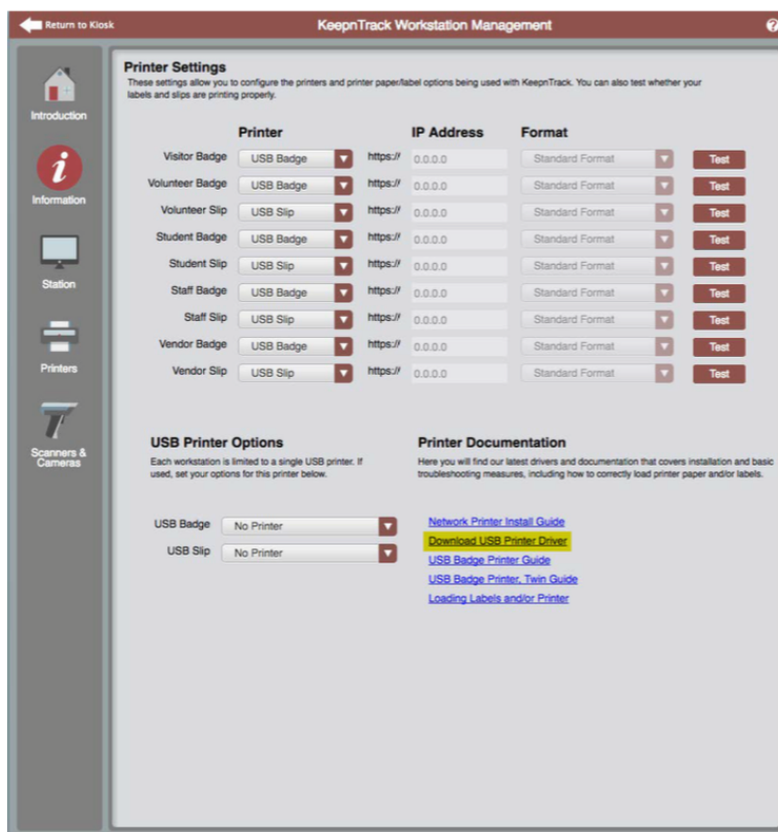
Return to Kiosk

KeepnTrack Workstation Management

Introduction

Information

Station

Printers

Scanners & Cameras

Printer Settings

These settings allow you to configure the printers and printer paper/label options being used with KeepnTrack. You can also test whether your labels and slips are printing properly.

| | Printer | | IP Address | Format | |
|---|---|---|---|---|---|
| Visitor Badge | USB Badge | https:// | 0.0.0.0 | Standard Format | Test |
| Volunteer Badge | USB Badge | https:// | 0.0.0.0 | Standard Format | Test |
| Volunteer Slip | USB Slip | https:// | 0.0.0.0 | Standard Format | Test |
| Student Badge | USB Badge | https:// | 0.0.0.0 | Standard Format | Test |
| Student Slip | USB Slip | https:// | 0.0.0.0 | Standard Format | Test |
| Staff Badge | USB Badge | https:// | 0.0.0.0 | Standard Format | Test |
| Staff Slip | USB Slip | https:// | 0.0.0.0 | Standard Format | Test |
| Vendor Badge | USB Badge | https:// | 0.0.0.0 | Standard Format | Test |
| Vendor Slip | USB Slip | https:// | 0.0.0.0 | Standard Format | Test |

USB Printer Options

Each workstation is limited to a single USB printer. If used, set your options for this printer below.

USB Badge No Printer

USB Slip No Printer

Printer Documentation

Here you will find our latest drivers and documentation that covers installation and basic troubleshooting measures, including how to correctly load printer paper and/or labels.

Network Printer Install Guide

Download USB Printer Driver

USB Badge Printer Guide

USB Badge Printer, Twin Guide

Loading Labels and/or Printer